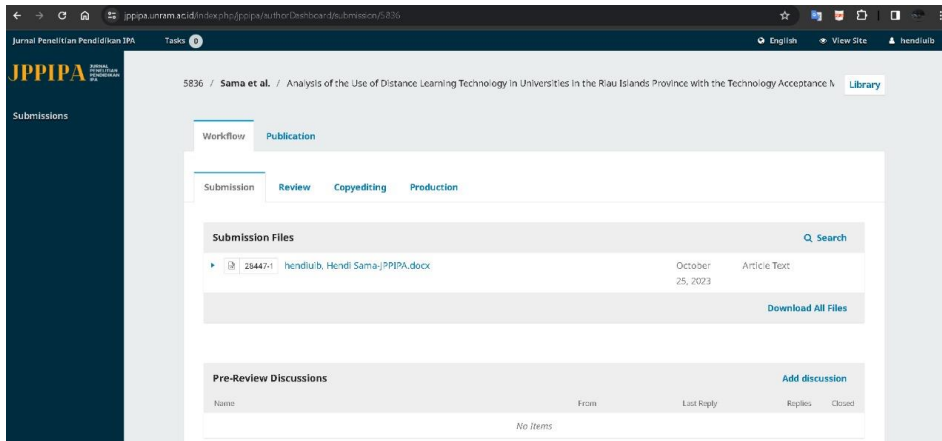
jppipa.unram.ac.id/index.php/jppipa/authorDashboard/submission/5836

Jurnal Penelitian Pendidikan IPA Tasks 0

English View Site hendiuib

JPPIPA JURNAL PENELITIAN PENDIDIKAN IPA

Submissions

5836 / Sama et al. / Analysis of the Use of Distance Learning Technology in Universities in the Riau Islands Province with the Technology Acceptance M

Library

Workflow Publication

Submission Review Copyediting Production

Submission Files

Search

28447-1 hendiuib, Hendi Sama-JPPIPA.docx October 25, 2023 Article Text

Download All Files

Pre-Review Discussions

Add discussion

| Name | From | Last Reply | Replies | Closed |
|---|---|---|---|---|
| No Items | | | | |